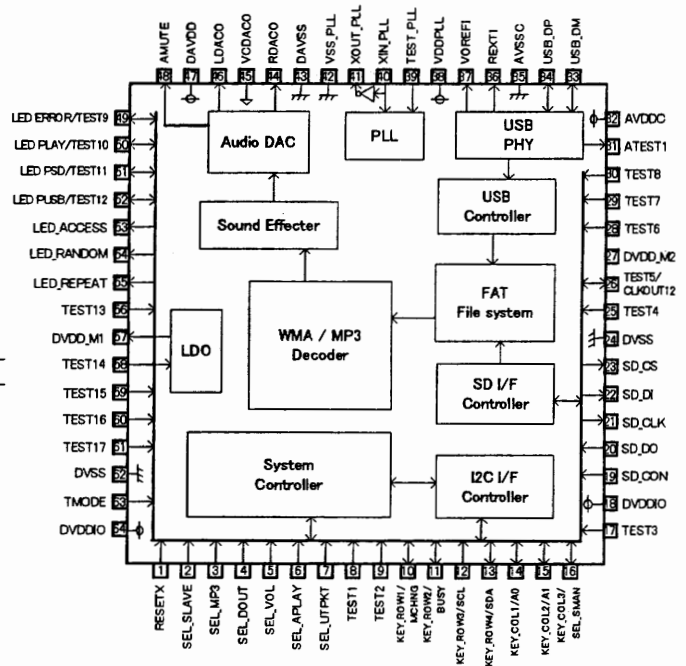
AMUTE 48
DAVDD 47
LDACO 46
VCDACO 45
RDACO 44
DAVSS 43
VSS_PLL 42
XOUT_PLL 41
XIN_PLL 40
TEST_PLL 39
VDDPLL 38
VOREFI 37
REXTI 36
AVSSC 35
USB_DP 34
USB_DM 33

LED ERROR/TEST9 49
LED PLAY/TEST10 50
LED PSD/TEST11 51
LED PUSB/TEST12 52
LED_ACCESS 53
LED_RANDOM 54
LED_REPEAT 55
TEST13 56
DVDD_M1 57
TEST14 58
TEST15 59
TEST16 60
TEST17 61
DVSS 62
TMODE 63
DVDDIO 64

Audio DAC
PLL
USB PHY
Sound Effecter
USB Controller
FAT File system
WMA / MP3 Decoder
LDO
SD I/F Controller
System Controller
I2C I/F Controller

32 AVDDC
31 ATEST1
30 TEST8
29 TEST7
28 TEST6
27 DVDD_M2
26 TEST5/CLKOUT12
25 TEST4
24 DVSS
23 SD_CS
22 SD_DI
21 SD_CLK
20 SD_DO
19 SD_CON
18 DVDDIO
17 TEST3

1 RESETX
2 SEL_SLAVE
3 SEL_MP3
4 SEL_DOUT
5 SEL_VOL
6 SEL_APLAY
7 SEL_UTPKT
8 TEST1
9 TEST2
10 KEY_ROW1/MCHNG
11 KEY_ROW2/BUSY
12 KEY_ROW3/SCL
13 KEY_ROW4/SDA
14 KEY_COL1/A0
15 KEY_COL2/A1
16 KEY_COL3/SEL_SMAN